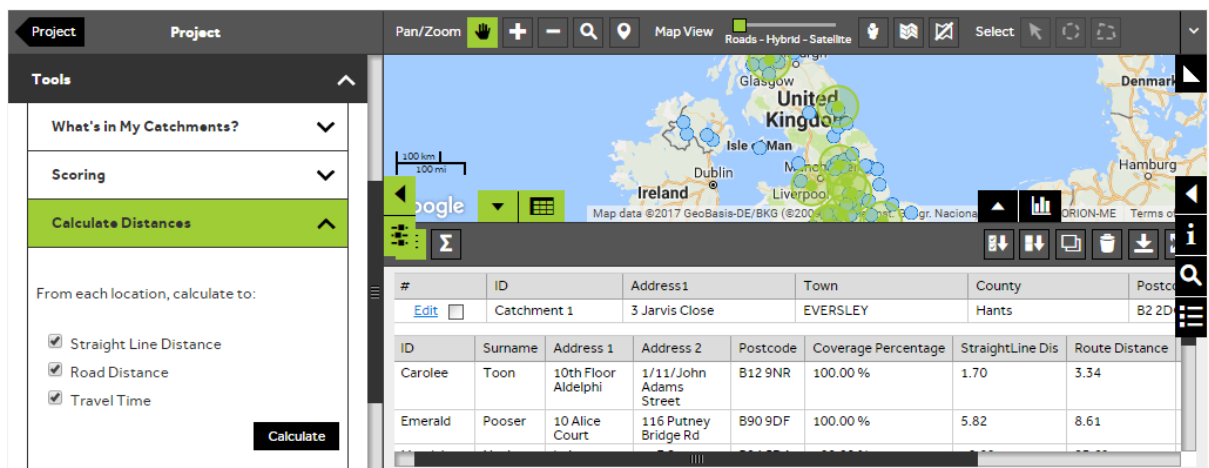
Project

Project

Tools

What's in My Catchments?

Scoring

Calculate Distances

From each location, calculate to:

Straight Line Distance

Road Distance

Travel Time

Calculate

Pan/Zoom

Map View

Roads - Hybrid - Satellite

Select

Glasgow

United Kingdom

Denmark

Isle of Man

Dublin

Ireland

Liverpool

Hamburg

100 km
100 mi

oogle

Map data ©2017 GeoBasis-DE/BKG (©2009), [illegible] Inst. Geogr. Nacional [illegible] ORION-ME Terms of

Σ

| # | ID | Address1 | Town | County | Postco |
|---|---|---|---|---|---|
| Edit | Catchment 1 | 3 Jarvis Close | EVERSLEY | Hants | B2 2D |

| ID | Surname | Address 1 | Address 2 | Postcode | Coverage Percentage | StraightLine Dis | Route Distance |
|---|---|---|---|---|---|---|---|
| Carolee | Toon | 10th Floor Aldelphi | 1/11/John Adams Street | B12 9NR | 100.00 % | 1.70 | 3.34 |
| Emerald | Pooser | 10 Alice Court | 116 Putney Bridge Rd | B90 9DF | 100.00 % | 5.82 | 8.61 |